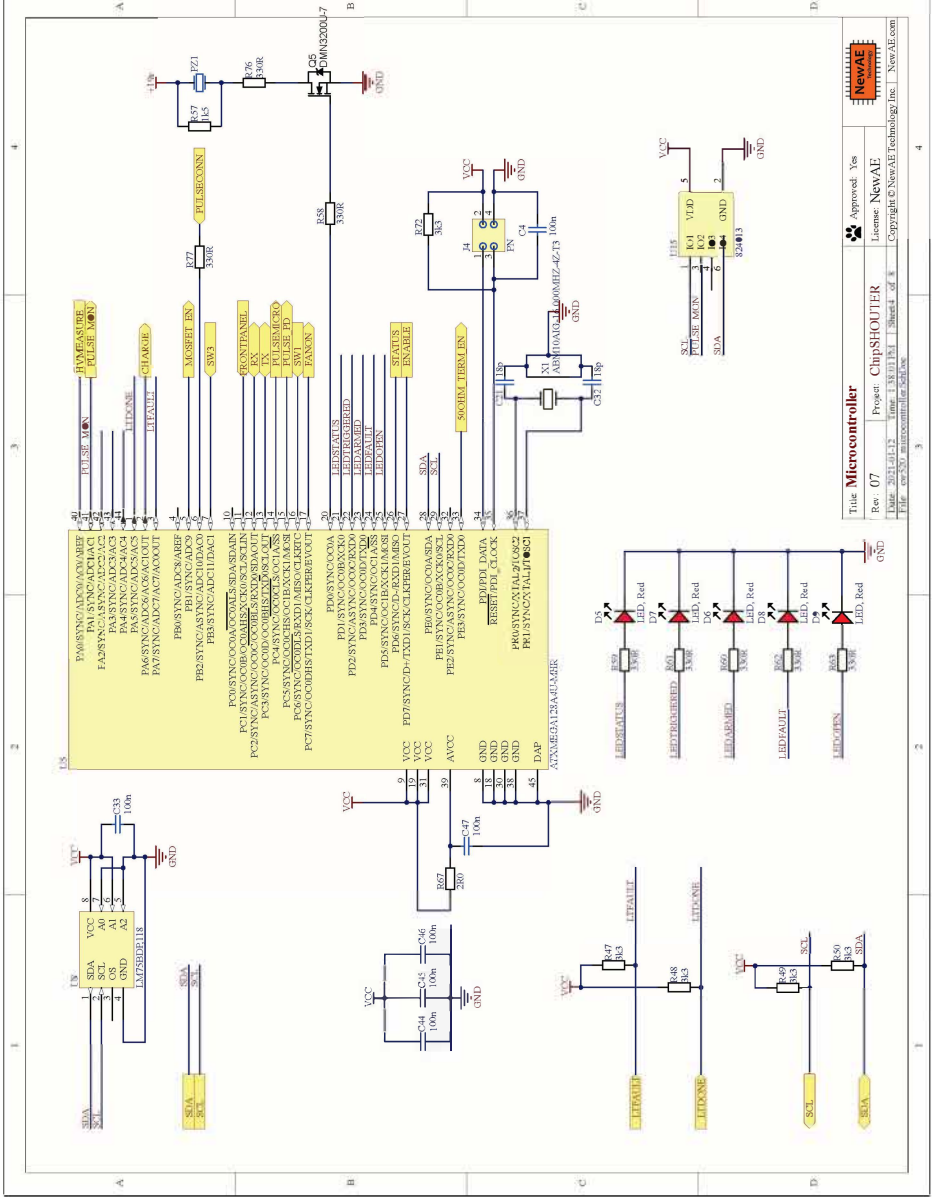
Title Microcontroller
Rev: 07
Project: ChipSHOUTER
Date: 2021-01-12
Time: 1:38:01 PM
Sheet 4 of 8
File: cw520_microcontroller.SchDoc
Approved: Yes
License: NewAE
Copyright © NewAE Technology Inc.
NewAE.com
NewAE Technology

U5
ATXMEGA128A4U-MH

PA0/SYNC/ADC0/AC0/AREF
PA1/SYNC/ADC1/AC1
PA2/SYNC/ASYNC/ADC2/AC2
PA3/SYNC/ADC3/AC3
PA4/SYNC/ADC4/AC4
PA5/SYNC/ADC5/AC5
PA6/SYNC/ADC6/AC6/AC1OUT
PA7/SYNC/ADC7/AC7/AC0OUT
PB0/SYNC/ADC8/AREF
PB1/SYNC/ADC9
PB2/SYNC/ASYNC/ADC10/DAC0
PB3/SYNC/ADC11/DAC1
PC0/SYNC/OC0A/OC0ALS/SDA/SDAIN
PC1/SYNC/OC0B/OC0AHS/XCK0/SCL/SCLIN
PC2/SYNC/ASYNC/OC0C/OC0BLS/RXD0/SDAOUT
PC3/SYNC/OC0D/OC0BHS/TXD0/SCLOUT
PC4/SYNC/OC0CLS/OC1A/SS
PC5/SYNC/OC0CHS/OC1B/XCK1/MOSI
PC6/SYNC/OC0DLS/RXD1/MISO/CLKRTC
PC7/SYNC/OC0DHS/TXD1/SCK/CLKPER/EVOUT
PD0/SYNC/OC0A
PD1/SYNC/OC0B/XCK0
PD2/SYNC/ASYNC/OC0C/RXD0
PD3/SYNC/OC0D/TXD0
PD4/SYNC/OC1A/SS
PD5/SYNC/OC1B/XCK1/MOSI
PD6/SYNC/D-/RXD1/MISO
PD7/SYNC/D+/TXD1/SCK/CLKPER/EVOUT
PE0/SYNC/OC0A/SDA
PE1/SYNC/OC0B/XCK0/SCL
PE2/SYNC/ASYNC/OC0C/RXD0
PE3/SYNC/OC0D/TXD0
PDI/PDI_DATA
RESET/PDI_CLOCK
PR0/SYNC/XTAL2/TOSC2
PR1/SYNC/XTAL1/TOSC1
VCC VCC VCC AVCC GND GND GND GND DAP
9 19 31 39 8 18 30 38 45

HVMEASURE PULSE_MON PULSE_MON LTDONE CHARGE LTFAULT MOSFET_EN SW3 PULSECONN FRONTPANEL RX TX SWMICRO PULSE_PD SW1 FANON LEDSTATUS LEDTRIGGERED LEDARMED LEDFAULT LEDOPEN STATUS ENABLE 50OHM_TERM_EN SDA SCL

+19v PZ1 R57 1k5 R76 330R Q5 DMN3200U-7 GND R77 330R R58 330R
VCC GND R72 3k3 J4 PN C4 100n
X1 ABM10AIG-14.000MHZ-4Z-T3 C31 18p C32 18p

U15 VDD GND IO1 IO2 IO3 IO4 SCL PULSE_MON SDA VCC GND 824013

D5 D7 D6 D8 D9 LED, Red R59 R61 R60 R62 R63 330R
LEDSTATUS LEDTRIGGERED LEDARMED LEDFAULT LEDOPEN GND

U8 LM75BDP,118 SDA SCL OS GND VCC A0 A1 A2 C33 100n VCC GND SDA SCL

VCC C47 100n R67 2R0 GND
VCC C44 100n C45 100n C46 100n GND

LTFAULT LTDONE R47 3k3 R48 3k3 VCC
SCL SDA R49 3k3 R50 3k3 VCC